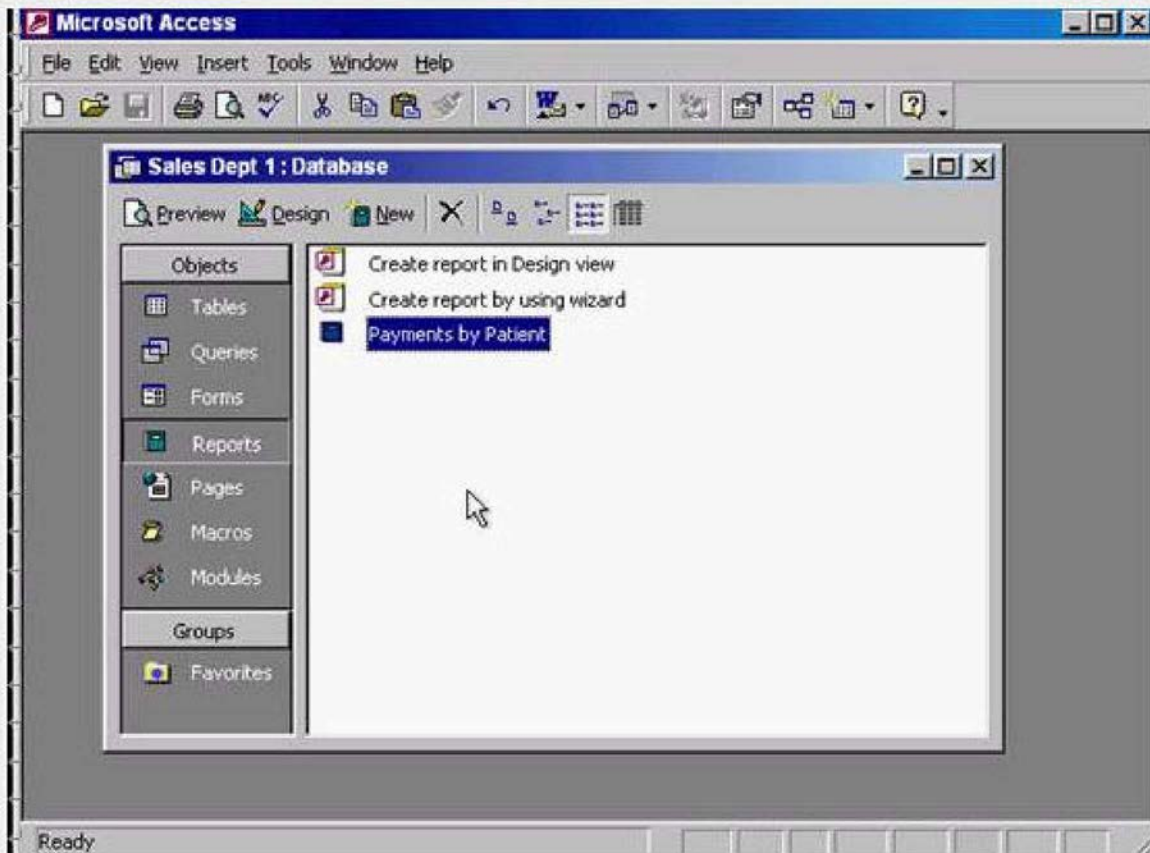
Microsoft Access

File Edit View Insert Tools Window Help

Sales Dept 1 : Database

Preview Design New

Objects
Tables
Queries
Forms
Reports
Pages
Macros
Modules
Groups
Favorites

Create report in Design view
Create report by using wizard
Payments by Patient

Ready